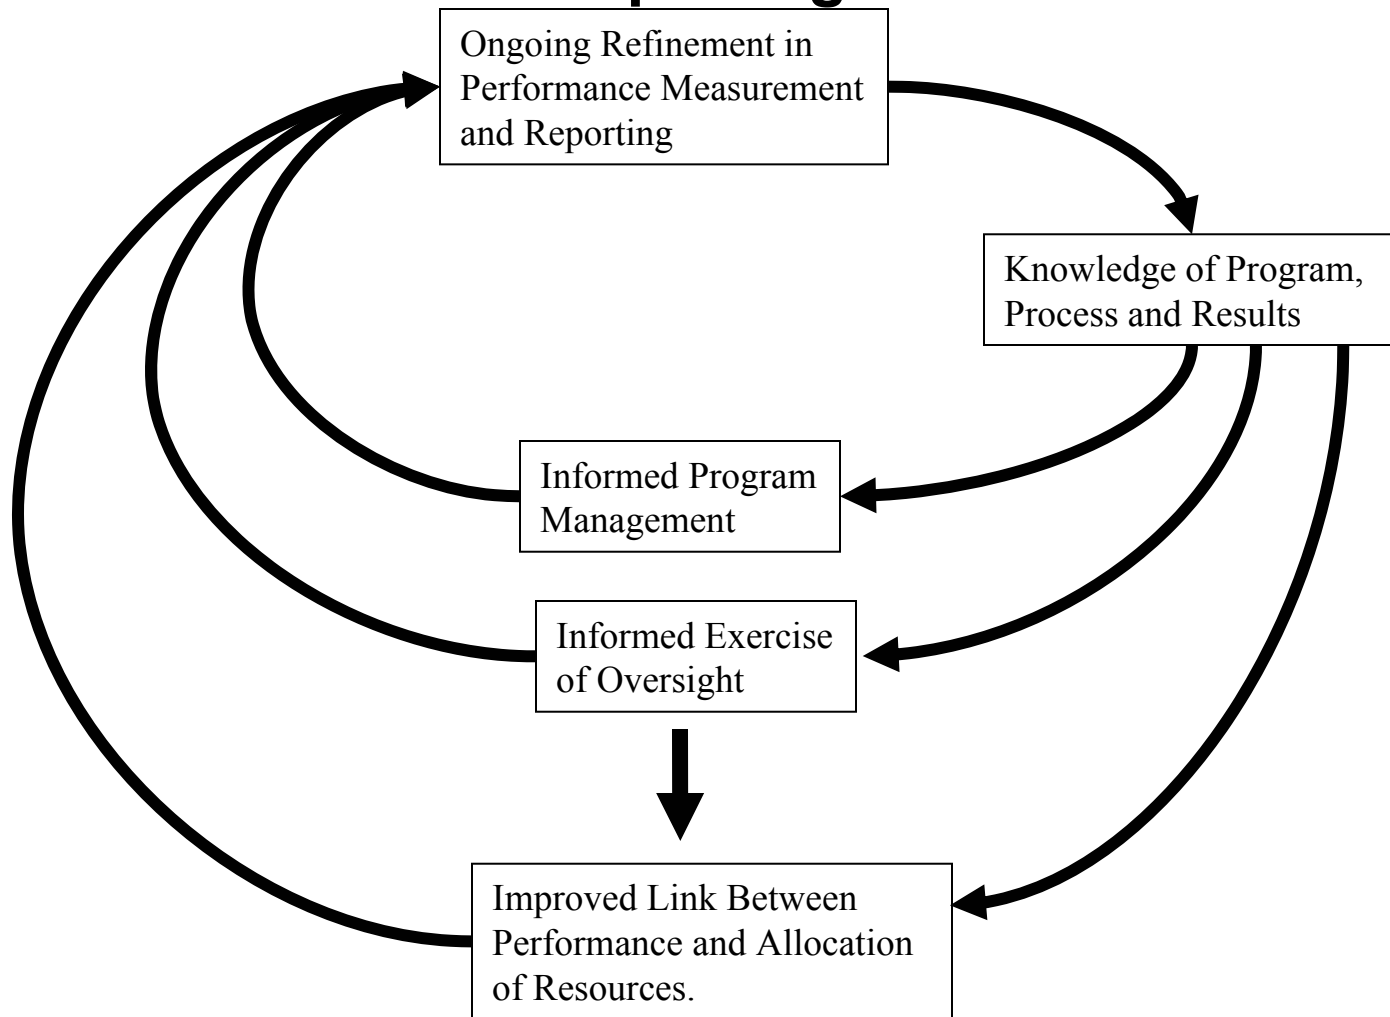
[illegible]

Ongoing Refinement in Performance Measurement and Reporting

Knowledge of Program, Process and Results

Informed Program Management

Informed Exercise of Oversight

Improved Link Between Performance and Allocation of Resources.